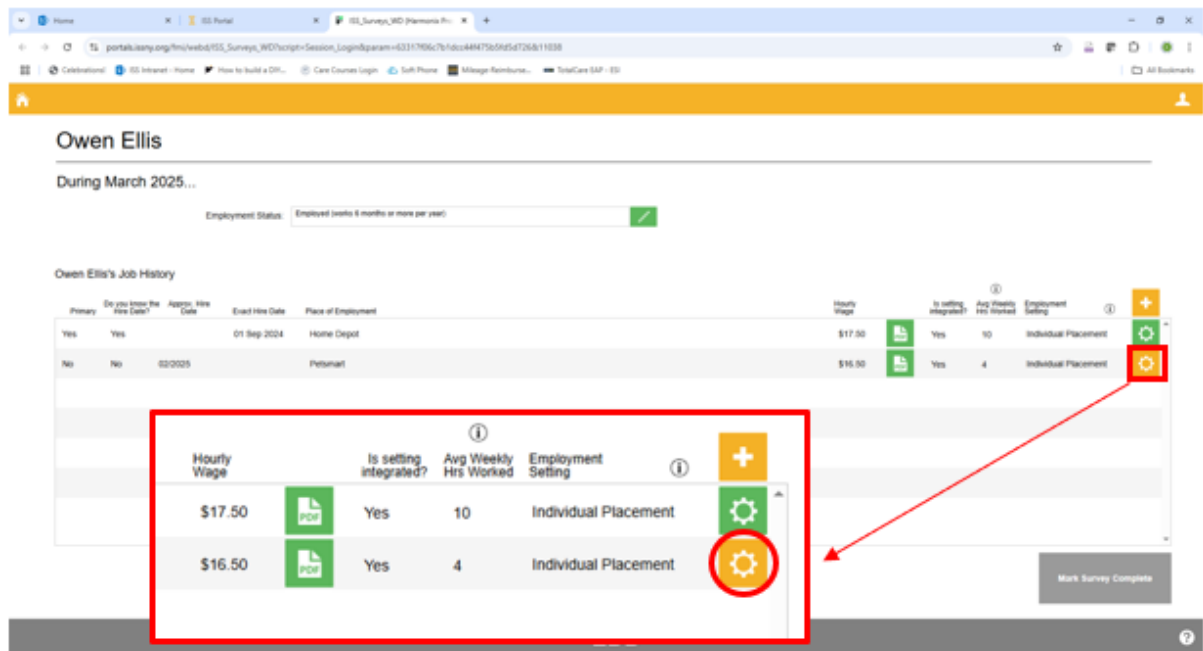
Home | ISS Portal | ISS_Surveys_WD (Harmonia Pr...

portals.issny.org/fmi/webd/ISS_Surveys_WD?script=Session_Login&param=63317f06c7b1dcc44f475b5fd5d726tb11038

Celebrations! | ISS Intranet - Home | How to build a DIY... | Care Courses Login | Soft Phone | Mileage Reimburse... | TotalCare SAP - ESI | All Bookmarks

Owen Ellis

During March 2025...

Employment Status: Employed (works 6 months or more per year)

Owen Ellis's Job History

| Primary | Do you know the Hire Date? | Approx. Hire Date | Exact Hire Date | Place of Employment | Hourly Wage | | Is setting integrated? | Avg Weekly Hrs Worked | Employment Setting |
|---|---|---|---|---|---|---|---|---|---|
| Yes | Yes | | 01 Sep 2024 | Home Depot | $17.50 | | Yes | 10 | Individual Placement |
| No | No | 02/2025 | | Petsmart | $16.50 | | Yes | 4 | Individual Placement |

| Hourly Wage | | Is setting integrated? | Avg Weekly Hrs Worked | Employment Setting |
|---|---|---|---|---|
| $17.50 | PDF | Yes | 10 | Individual Placement |
| $16.50 | PDF | Yes | 4 | Individual Placement |

Mark Survey Complete